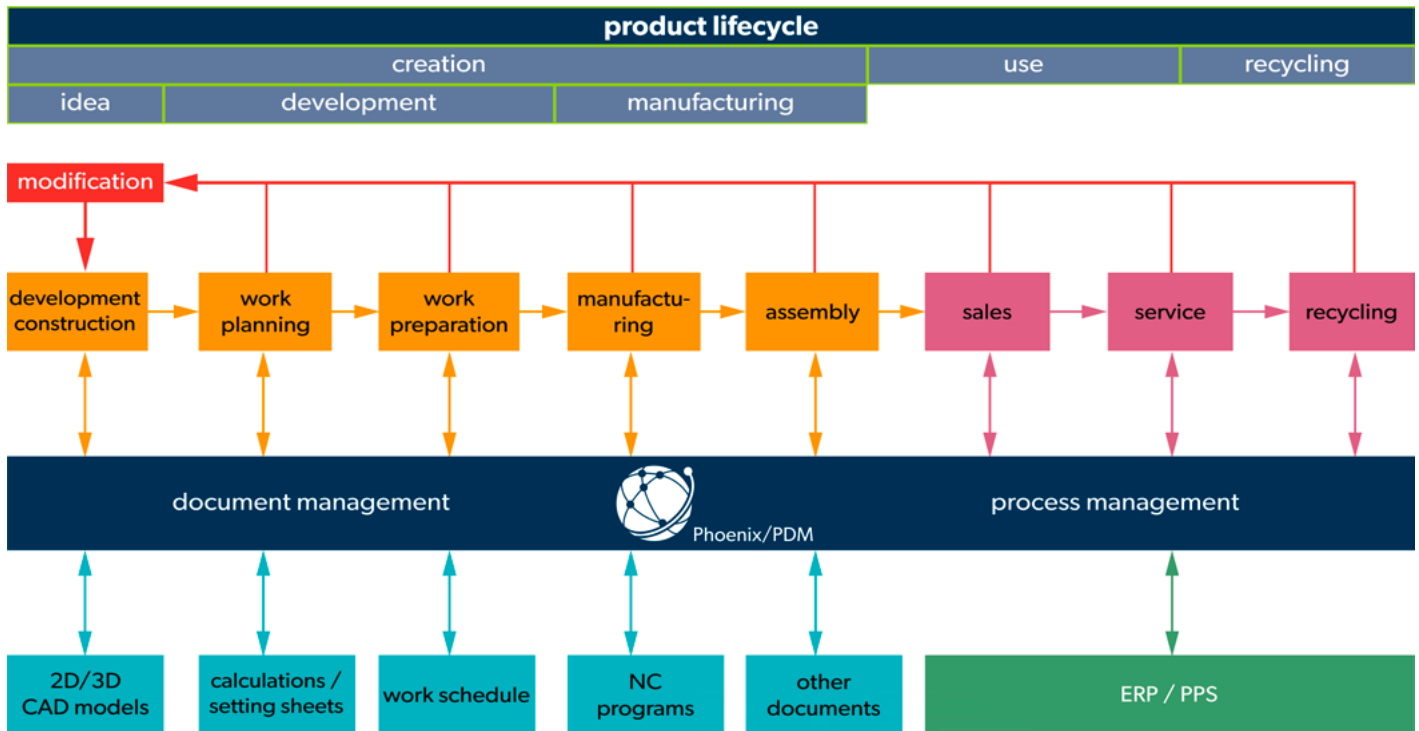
product lifecycle

creation

use

recycling

idea

development

manufacturing

modification

development construction

work planning

work preparation

manufacturing

assembly

sales

service

recycling

document management

Phoenix/PDM

process management

2D/3D CAD models

calculations / setting sheets

work schedule

NC programs

other documents

ERP / PPS